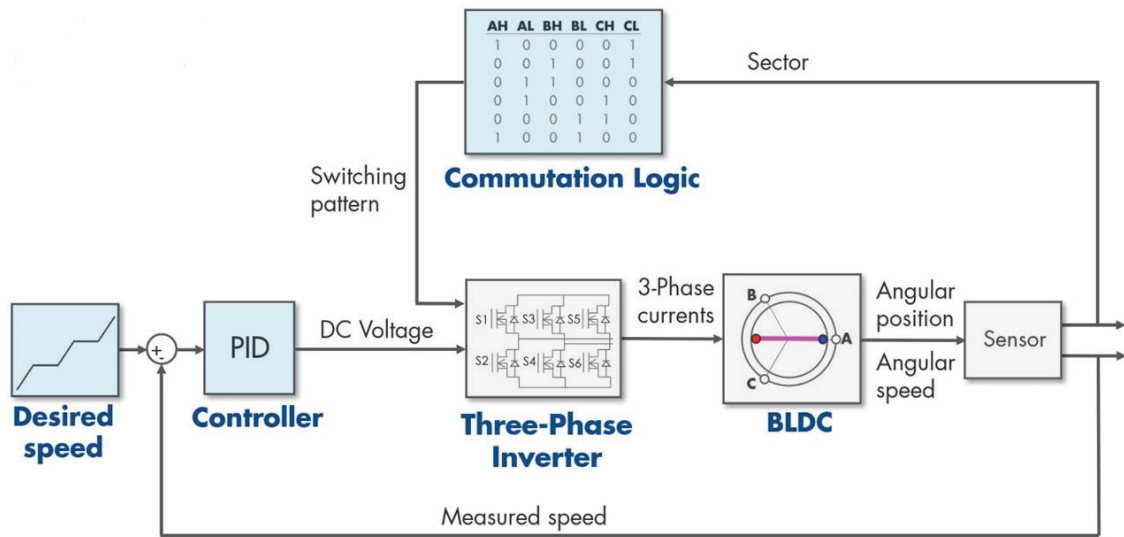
| AH | AL | BH | BL | CH | CL |
|---|---|---|---|---|---|
| 1 | 0 | 0 | 0 | 0 | 1 |
| 0 | 0 | 1 | 0 | 0 | 1 |
| 0 | 1 | 1 | 0 | 0 | 0 |
| 0 | 1 | 0 | 0 | 1 | 0 |
| 0 | 0 | 0 | 1 | 1 | 0 |
| 1 | 0 | 0 | 1 | 0 | 0 |

Sector

Switching pattern

Commutation Logic

3-Phase currents

Angular position

Angular speed

Sensor

B

A

C

S1 S3 S5

S2 S4 S6

+
-

PID

DC Voltage

Desired speed

Controller

Three-Phase Inverter

BLDC

Measured speed